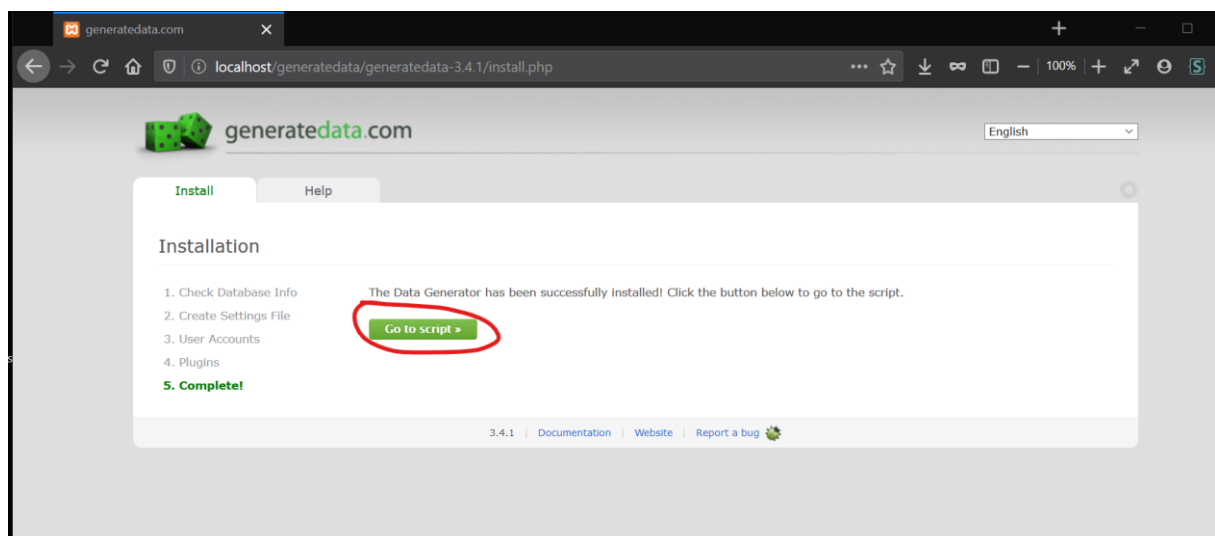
generatedata.com

localhost/generatedata/generatedata-3.4.1/install.php

100%

generatedata.com

English

Install

Help

Installation

1. Check Database Info
2. Create Settings File
3. User Accounts
4. Plugins
5. Complete!

The Data Generator has been successfully installed! Click the button below to go to the script.

Go to script »

3.4.1 | Documentation | Website | Report a bug